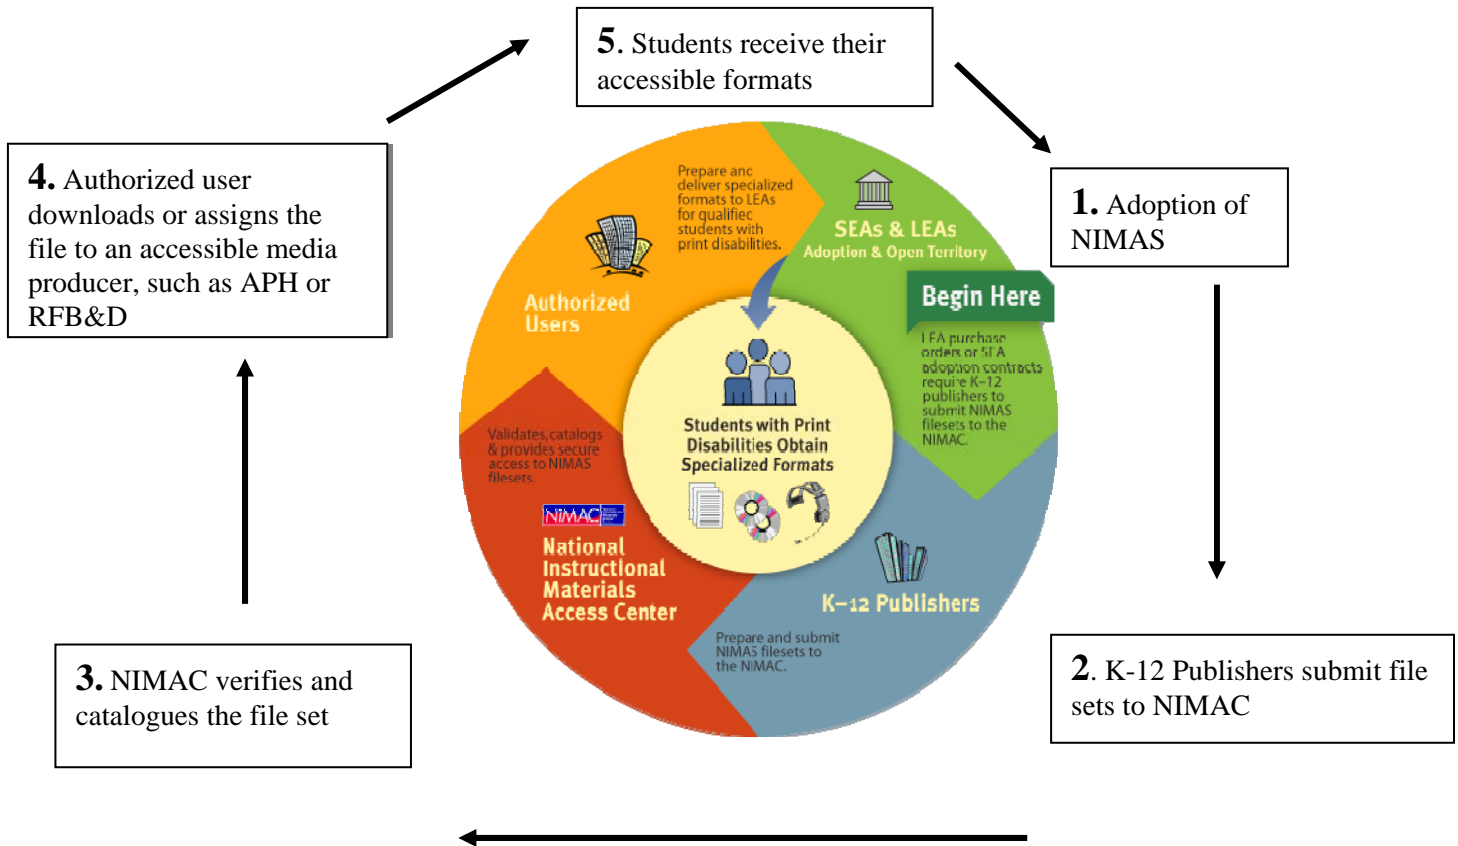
5. Students receive their accessible formats

4. Authorized user downloads or assigns the file to an accessible media producer, such as APH or RFB&D

1. Adoption of NIMAS

Prepare and deliver specialized formats to LEAs for qualified students with print disabilities.

SEAs & LEAs
Adoption & Open Territory

Begin Here

LEA purchase orders or SEA adoption contracts require K-12 publishers to submit NIMAS filesets to the NIMAC.

Authorized Users

Students with Print Disabilities Obtain Specialized Formats

Validates, catalogs & provides secure access to NIMAS filesets.

NIMAC

National Instructional Materials Access Center

K-12 Publishers

Prepare and submit NIMAS filesets to the NIMAC.

2. K-12 Publishers submit file sets to NIMAC

3. NIMAC verifies and catalogues the file set